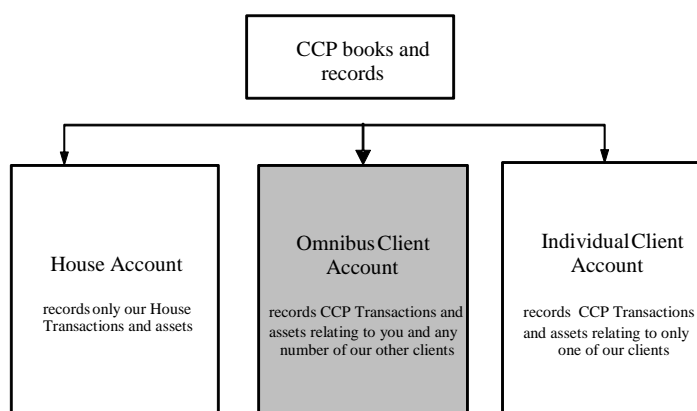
CCP books and records

House Account

records only our House Transactions and assets

Omnibus Client Account

records CCP Transactions and assets relating to you and any number of our other clients

Individual Client Account

records CCP Transactions and assets relating to only one of our clients